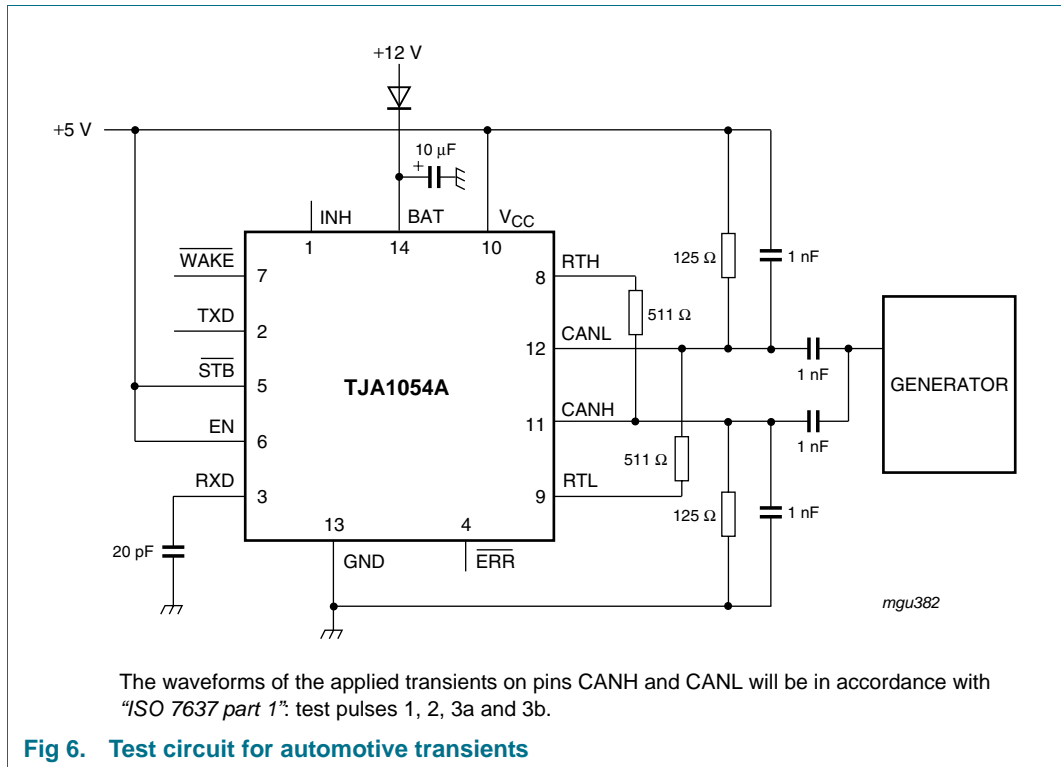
+12 V

+5 V

10 μF

+

INH

BAT

$V_{CC}$

1

14

10

$\overline{\text{WAKE}}$

7

RTH

8

125 Ω

1 nF

TXD

2

511 Ω

CANL

12

$\overline{\text{STB}}$

5

TJA1054A

1 nF

GENERATOR

CANH

11

EN

6

1 nF

511 Ω

RXD

3

RTL

9

125 Ω

1 nF

13

4

20 pF

GND

$\overline{\text{ERR}}$

mgu382

The waveforms of the applied transients on pins CANH and CANL will be in accordance with *"ISO 7637 part 1"*: test pulses 1, 2, 3a and 3b.

**Fig 6. Test circuit for automotive transients**